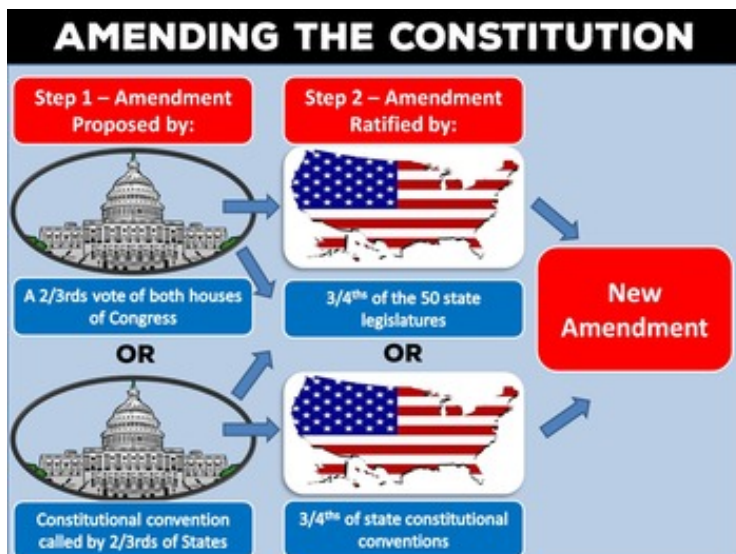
AMENDING THE CONSTITUTION

Step 1 – Amendment Proposed by:

Step 2 – Amendment Ratified by:

A 2/3rds vote of both houses of Congress

3/4$^{ths}$ of the 50 state legislatures

New Amendment

OR

OR

Constitutional convention called by 2/3rds of States

3/4$^{ths}$ of state constitutional conventions